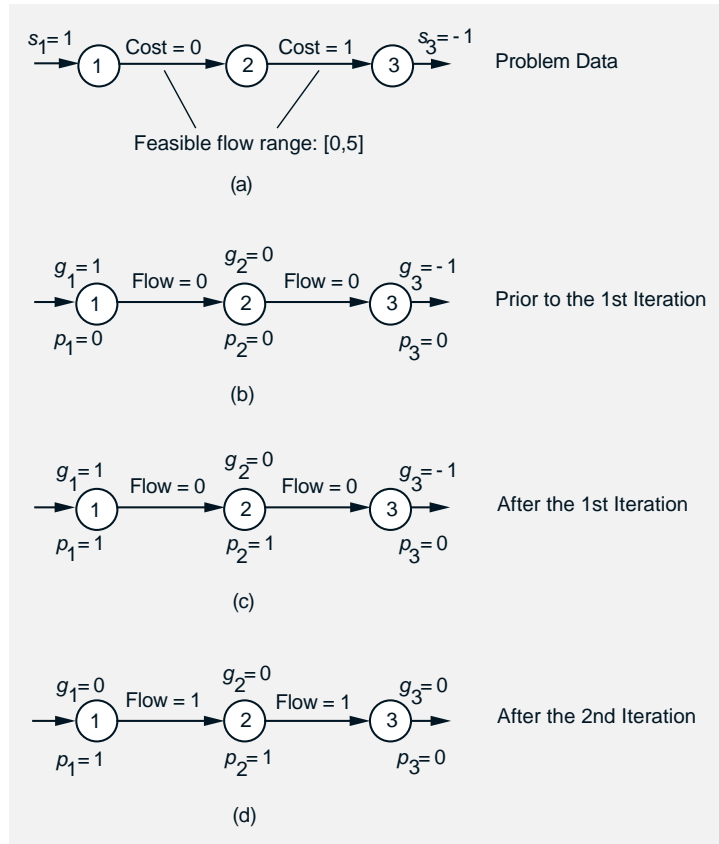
$s_1 = 1$ 1 Cost = 0 2 Cost = 1 3 $s_3 = -1$ Problem Data

Feasible flow range: [0,5]

(a)

$g_1 = 1$ Flow = 0 $g_2 = 0$ Flow = 0 $g_3 = -1$
1 2 3 Prior to the 1st Iteration
$p_1 = 0$ $p_2 = 0$ $p_3 = 0$

(b)

$g_1 = 1$ Flow = 0 $g_2 = 0$ Flow = 0 $g_3 = -1$
1 2 3 After the 1st Iteration
$p_1 = 1$ $p_2 = 1$ $p_3 = 0$

(c)

$g_1 = 0$ Flow = 1 $g_2 = 0$ Flow = 1 $g_3 = 0$
1 2 3 After the 2nd Iteration
$p_1 = 1$ $p_2 = 1$ $p_3 = 0$

(d)